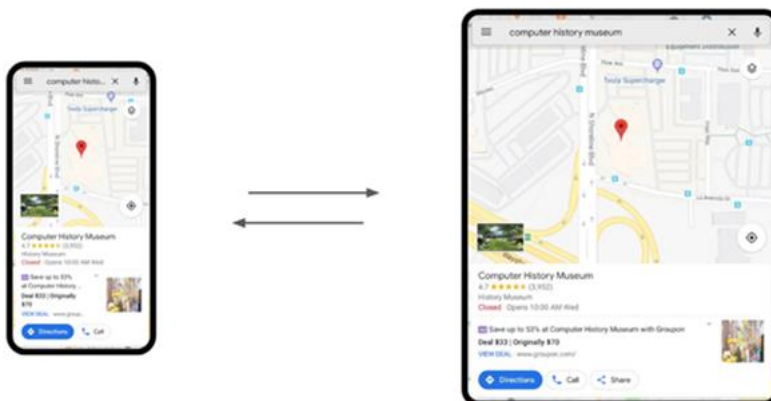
computer histo... ×

Tesla Supercharger

N Shoreline Blvd

Computer History Museum

4.7 ★★★★★ (3,952)

History Museum

Closed · Opens 10:00 AM Wed

Save up to 53% at Computer History...

Deal $33 | Originally $70

VIEW DEAL · www.grou...

Directions

Call

computer history museum ×

Equipment Assessment

Tesla Supercharger

N Shoreline Blvd

Computer History Museum

4.7 ★★★★★ (3,952)

History Museum

Closed · Opens 10:00 AM Wed

Save up to 53% at Computer History Museum with Groupon

Deal $33 | Originally $70

VIEW DEAL · www.groupon.com/

Directions

Call

Share